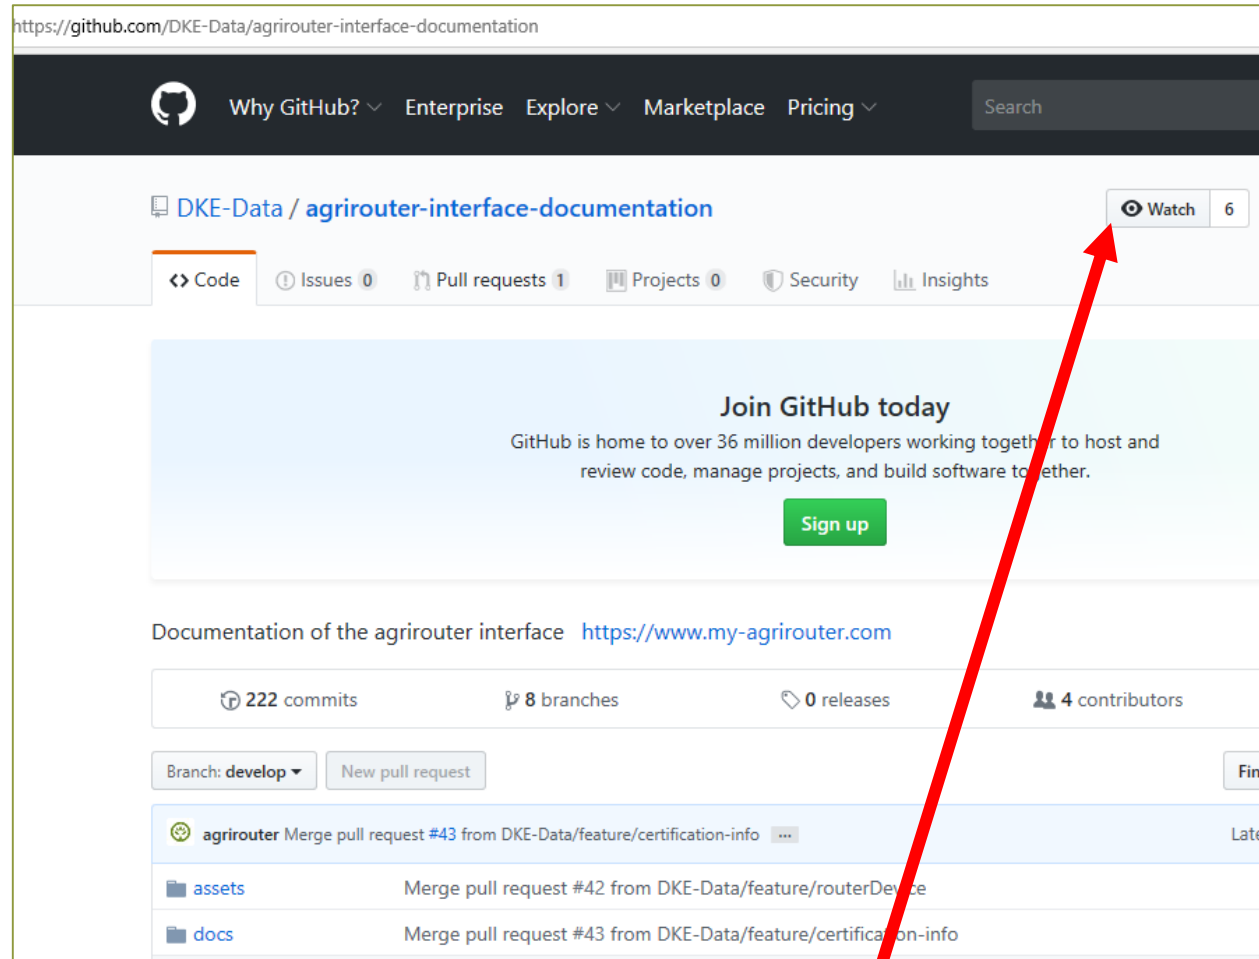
https://github.com/DKE-Data/agrirouter-interface-documentation

Why GitHub? Enterprise Explore Marketplace Pricing

Search

DKE-Data / agrirouter-interface-documentation

Watch 6

<> Code Issues 0 Pull requests 1 Projects 0 Security Insights

Join GitHub today

GitHub is home to over 36 million developers working togeth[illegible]r to host and review code, manage projects, and build software to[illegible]ether.

Sign up

Documentation of the agrirouter interface https://www.my-agrirouter.com

222 commits 8 branches 0 releases 4 contributors

Branch: develop New pull request Fin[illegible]

agrirouter Merge pull request #43 from DKE-Data/feature/certification-info ... Late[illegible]

| | |
|---|---|
| assets | Merge pull request #42 from DKE-Data/feature/routerDev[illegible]ce |
| docs | Merge pull request #43 from DKE-Data/feature/certifica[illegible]on-info |